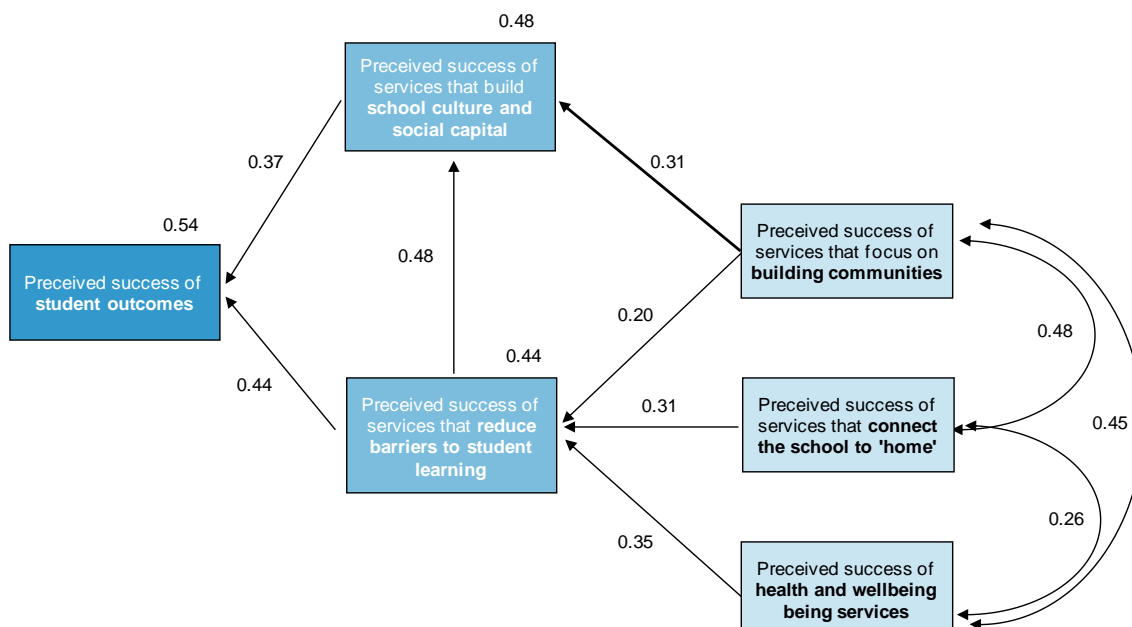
0.48

Preceived success of services that build **school culture and social capital**

0.37

0.31

0.54

Preceived success of **student outcomes**

0.48

Preceived success of services that focus on **building communities**

0.20

0.48

0.44

0.44

Preceived success of services that **reduce barriers to student learning**

0.31

Preceived success of services that **connect the school to 'home'**

0.45

0.26

0.35

Preceived success of **health and wellbeing being services**